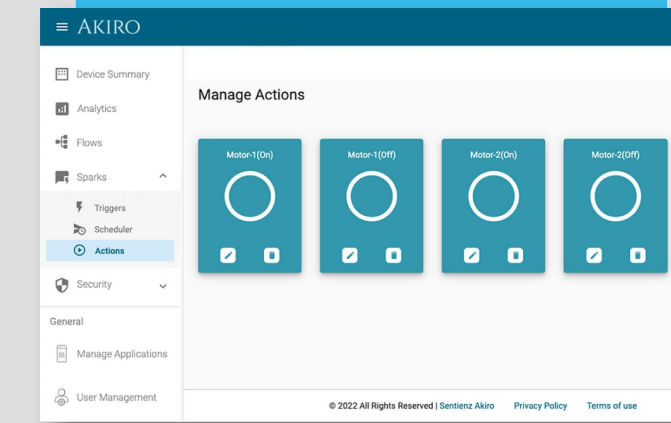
AKIRO

Device Summary

Analytics

Flows

Sparks

Triggers

Scheduler

Actions

Security

General

Manage Applications

User Management

Manage Actions

Motor-1(On)

Motor-1(Off)

Motor-2(On)

Motor-2(Off)

© 2022 All Rights Reserved | Sentienz Akiro Privacy Policy Terms of use